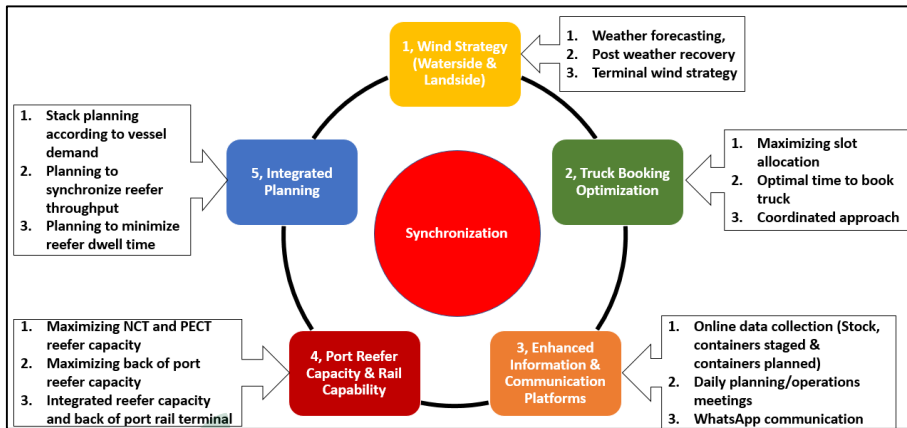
1, Wind Strategy (Waterside & Landside)

1. Weather forecasting,
2. Post weather recovery
3. Terminal wind strategy

2, Truck Booking Optimization

1. Maximizing slot allocation
2. Optimal time to book truck
3. Coordinated approach

3, Enhanced Information & Communication Platforms

1. Online data collection (Stock, containers staged & containers planned)
2. Daily planning/operations meetings
3. WhatsApp communication

4, Port Reefer Capacity & Rail Capability

1. Maximizing NCT and PECT reefer capacity
2. Maximizing back of port reefer capacity
3. Integrated reefer capacity and back of port rail terminal

5, Integrated Planning

1. Stack planning according to vessel demand
2. Planning to synchronize reefer throughput
3. Planning to minimize reefer dwell time

Synchronization